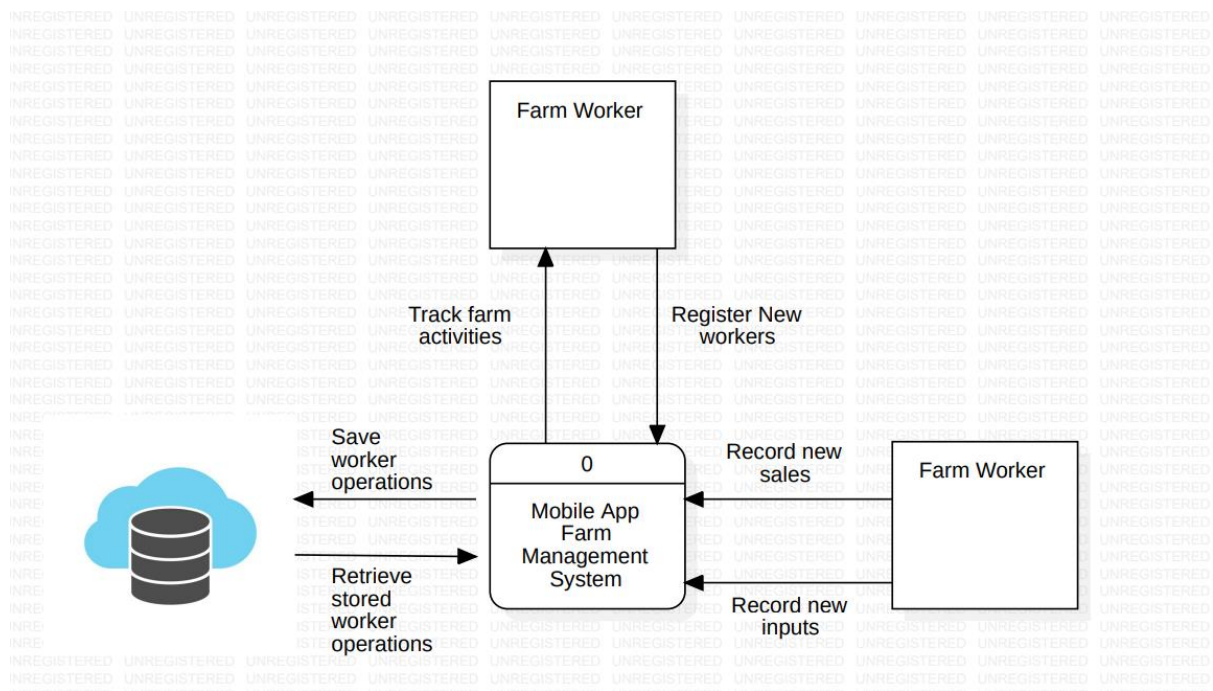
Farm Worker

Track farm activities

Register New workers

Save worker operations

0

Mobile App Farm Management System

Record new sales

Farm Worker

Retrieve stored worker operations

Record new inputs

UNREGISTERED UNREGISTERED UNREGISTERED UNREGISTERED UNREGISTERED UNREGISTERED UNREGISTERED UNREGISTERED UNREGISTERED UNREGISTERED